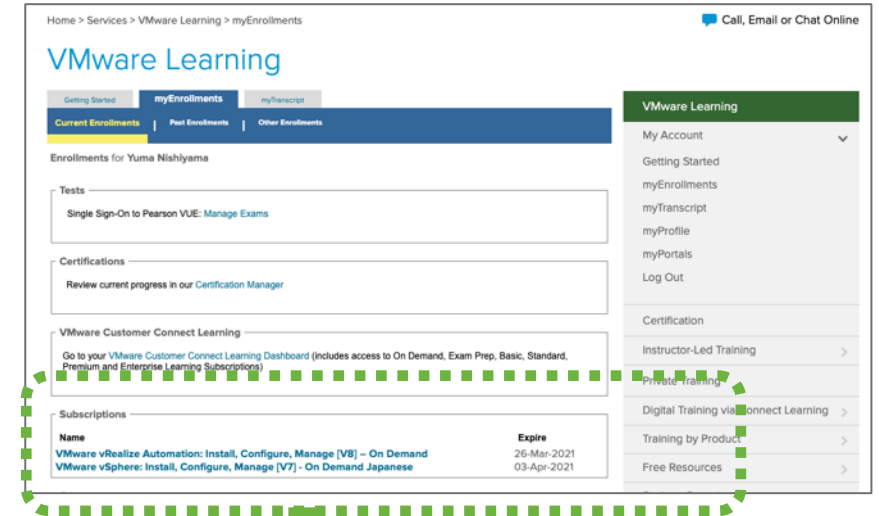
Home > Services > VMware Learning > myEnrollments

Call, Email or Chat Online

VMware Learning

Getting Started | myEnrollments | myTranscript

Current Enrollments | Past Enrollments | Other Enrollments

Enrollments for Yuma Nishiyama

Tests

Single Sign-On to Pearson VUE: Manage Exams

Certifications

Review current progress in our Certification Manager

VMware Customer Connect Learning

Go to your VMware Customer Connect Learning Dashboard (includes access to On Demand, Exam Prep, Basic, Standard, Premium and Enterprise Learning Subscriptions)

Subscriptions

| Name | Expire |
|---|---|
| VMware vRealize Automation: Install, Configure, Manage [V8] – On Demand | 26-Mar-2021 |
| VMware vSphere: Install, Configure, Manage [V7] - On Demand Japanese | 03-Apr-2021 |

VMware Learning

My Account

Getting Started

myEnrollments

myTranscript

myProfile

myPortals

Log Out

Certification

Instructor-Led Training

Private Training

Digital Training via Connect Learning

Training by Product

Free Resources

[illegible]